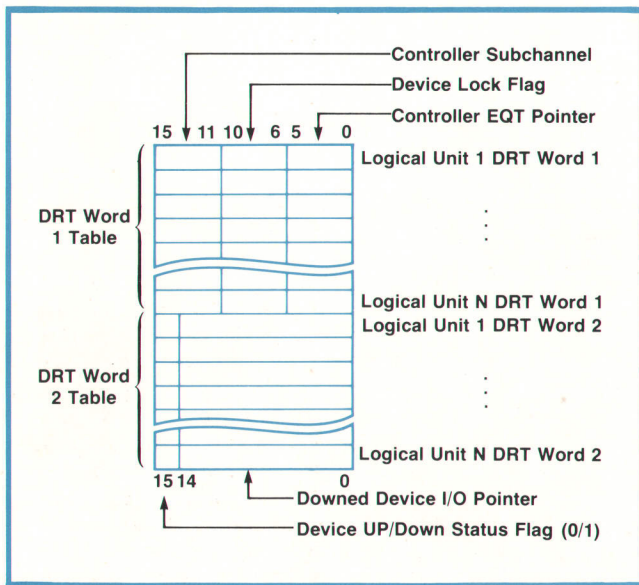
Controller Subchannel

Device Lock Flag

Controller EQT Pointer

15 11 10 6 5 0

Logical Unit 1 DRT Word 1

DRT Word 1 Table

Logical Unit N DRT Word 1

Logical Unit 1 DRT Word 2

DRT Word 2 Table

Logical Unit N DRT Word 2

15 14 0

Downed Device I/O Pointer

Device UP/Down Status Flag (0/1)